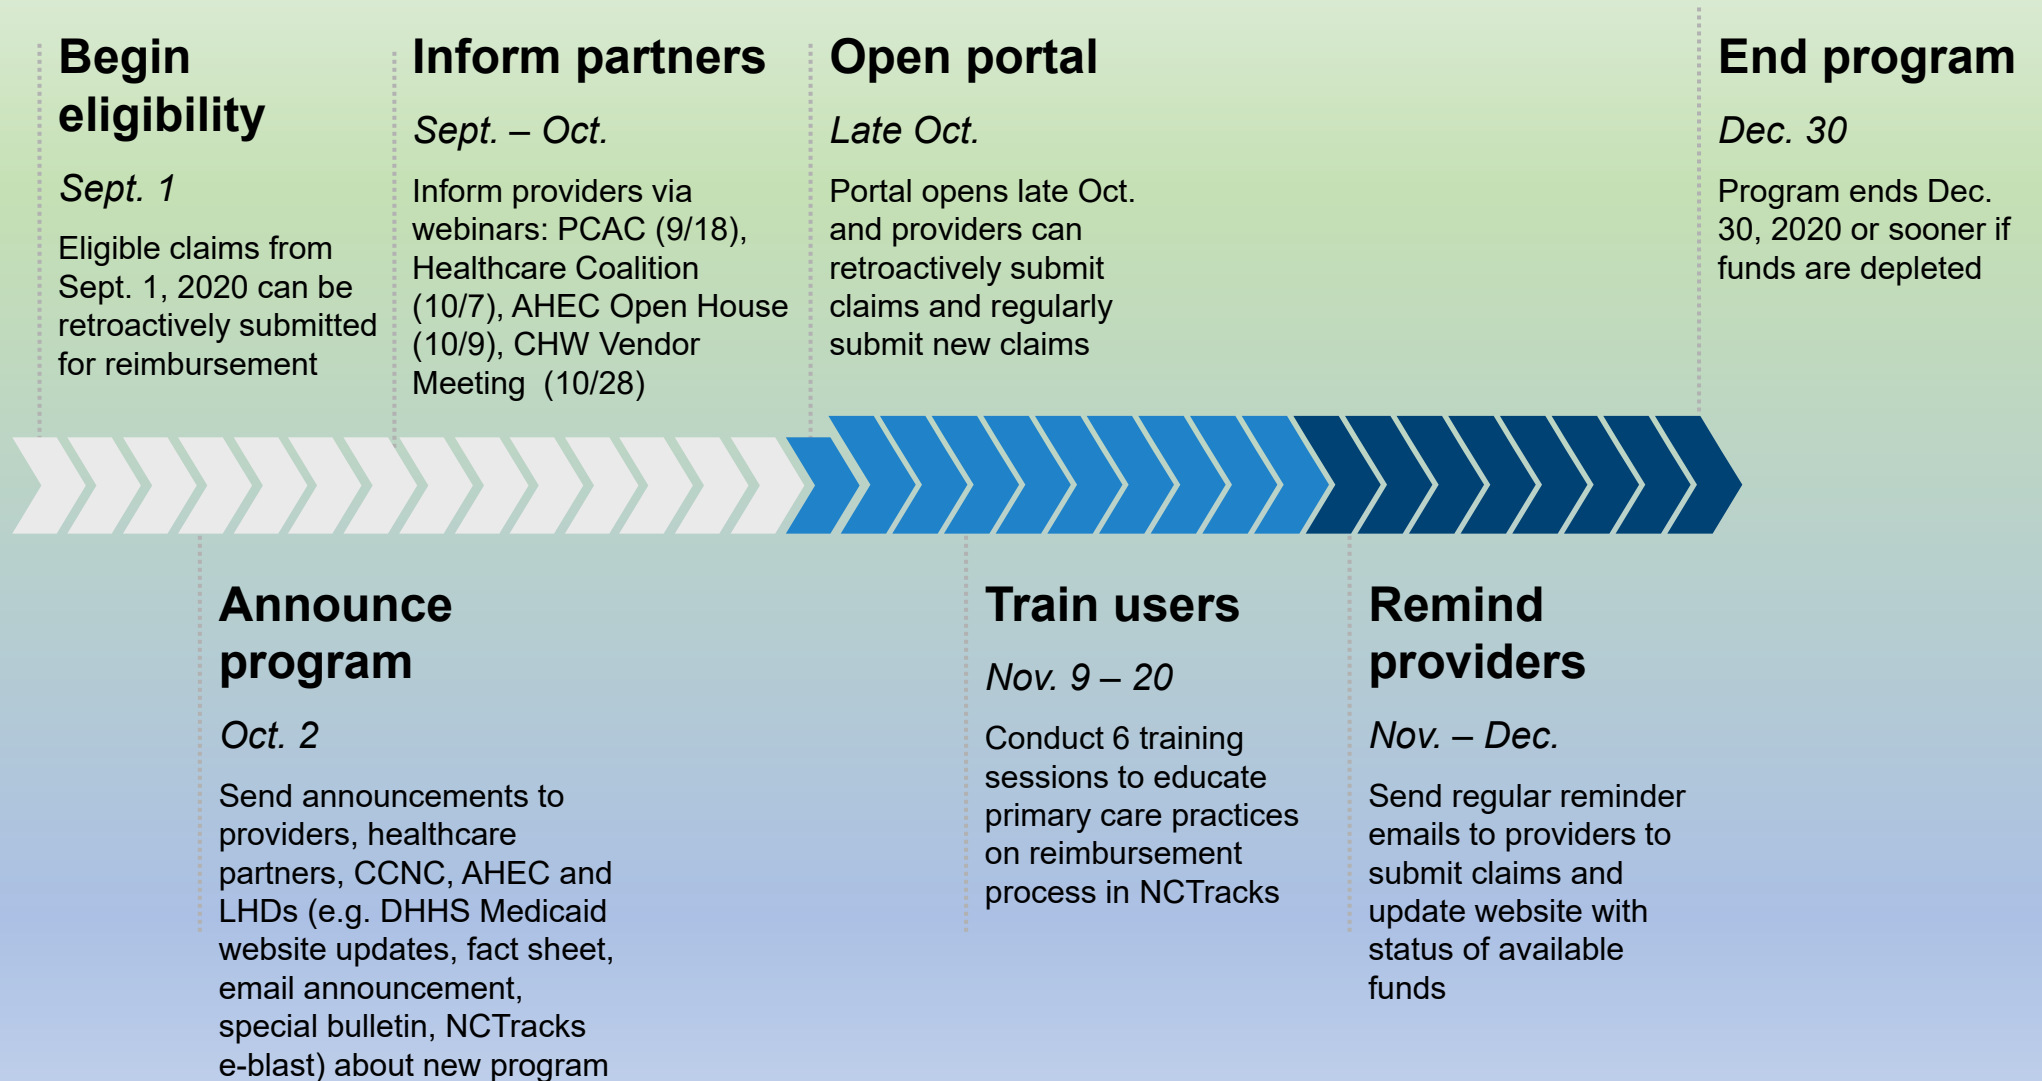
Begin eligibility

Sept. 1

Eligible claims from Sept. 1, 2020 can be retroactively submitted for reimbursement

Inform partners

Sept. – Oct.

Inform providers via webinars: PCAC (9/18), Healthcare Coalition (10/7), AHEC Open House (10/9), CHW Vendor Meeting (10/28)

Open portal

Late Oct.

Portal opens late Oct. and providers can retroactively submit claims and regularly submit new claims

End program

Dec. 30

Program ends Dec. 30, 2020 or sooner if funds are depleted

Announce program

Oct. 2

Send announcements to providers, healthcare partners, CCNC, AHEC and LHDs (e.g. DHHS Medicaid website updates, fact sheet, email announcement, special bulletin, NCTracks e-blast) about new program

Train users

Nov. 9 – 20

Conduct 6 training sessions to educate primary care practices on reimbursement process in NCTracks

Remind providers

Nov. – Dec.

Send regular reminder emails to providers to submit claims and update website with status of available funds